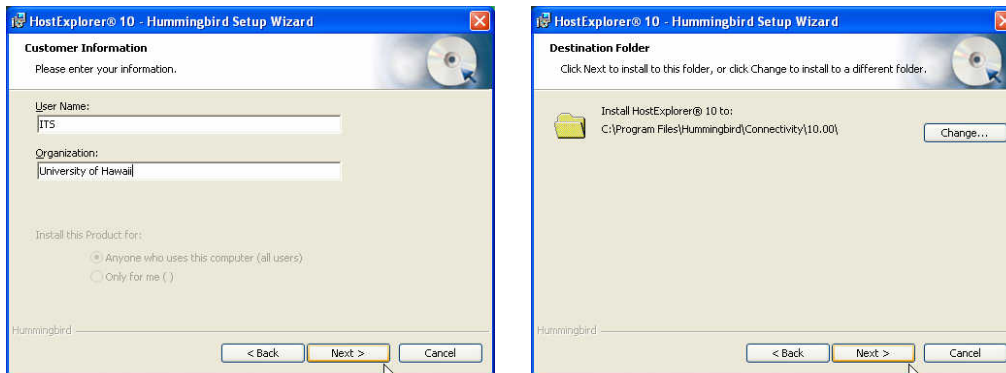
HostExplorer® 10 - Hummingbird Setup Wizard

Customer Information

Please enter your information.

User Name:

ITS

Organization:

University of Hawaii

Install this Product for:

Anyone who uses this computer (all users)

Only for me ( )

Hummingbird

< Back

Next >

Cancel

HostExplorer® 10 - Hummingbird Setup Wizard

Destination Folder

Click Next to install to this folder, or click Change to install to a different folder.

Install HostExplorer® 10 to:

C:\Program Files\Hummingbird\Connectivity\10.00\

Change...

Hummingbird

< Back

Next >

Cancel